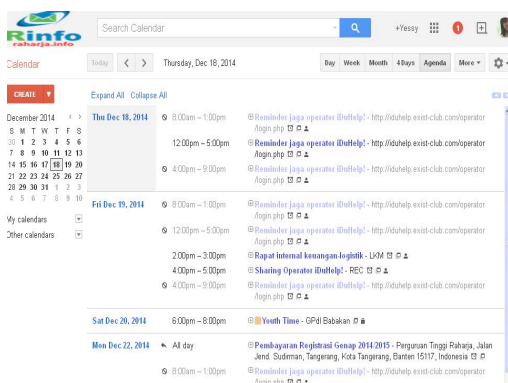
Rinfo
raharja.info

Search Calendar

+Yessy

1

+

Calendar

Today

Thursday, Dec 18, 2014

Day Week Month 4 Days Agenda More

CREATE

December 2014

| S | M | T | W | T | F | S |
|---|---|---|---|---|---|---|
| 30 | 1 | 2 | 3 | 4 | 5 | 6 |
| 7 | 8 | 9 | 10 | 11 | 12 | 13 |
| 14 | 15 | 16 | 17 | 18 | 19 | 20 |
| 21 | 22 | 23 | 24 | 25 | 26 | 27 |
| 28 | 29 | 30 | 31 | 1 | 2 | 3 |
| 4 | 5 | 6 | 7 | 8 | 9 | 10 |

My calendars

Other calendars

Expand All Collapse All

Thu Dec 18, 2014
8:00am – 1:00pm Reminder jaga operator iDuHelp! - http://iduhelp.exist-club.com/operator /login.php
12:00pm – 5:00pm Reminder jaga operator iDuHelp! - http://iduhelp.exist-club.com/operator /login.php
4:00pm – 9:00pm Reminder jaga operator iDuHelp! - http://iduhelp.exist-club.com/operator /login.php

Fri Dec 19, 2014
8:00am – 1:00pm Reminder jaga operator iDuHelp! - http://iduhelp.exist-club.com/operator /login.php
12:00pm – 5:00pm Reminder jaga operator iDuHelp! - http://iduhelp.exist-club.com/operator /login.php
2:00pm – 3:00pm Rapat internal keuangan-logistik - LKM
4:00pm – 5:00pm Sharing Operator iDuHelp! - REC
4:00pm – 9:00pm Reminder jaga operator iDuHelp! - http://iduhelp.exist-club.com/operator /login.php

Sat Dec 20, 2014
6:00pm – 8:00pm Youth Time - GPdI Babakan

Mon Dec 22, 2014
All day Pembayaran Registrasi Genap 2014/2015 - Perguruan Tinggi Raharja, Jalan Jend. Sudirman, Tangerang, Kota Tangerang, Banten 15117, Indonesia
8:00am – 1:00pm Reminder jaga operator iDuHelp! - http://iduhelp.exist-club.com/operator /login.php